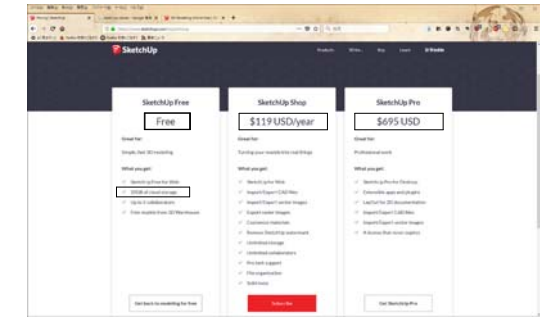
SketchUp

Products

SketchUp Free

Free

Great for:

Simple, fast 3D modeling

What you get:

SketchUp Free for Web

10GB of cloud storage

Up to 6 collaborators

Free models from 3D Warehouse

Get back to modeling for free

SketchUp Shop

$119 USD/year

Great for:

Turning your models into real things

What you get:

SketchUp for Web

Import/Export CAD files

Import/Export vector images

Export raster images

Unlimited storage

Unlimited collaborators

Subscribe

SketchUp Pro

$695 USD

Great for:

Professional work

What you get:

SketchUp Pro for Desktop

Extensible apps and plugins

LayOut for 2D documentation

Import/Export CAD files

Import/Export vector images

Get SketchUp Pro